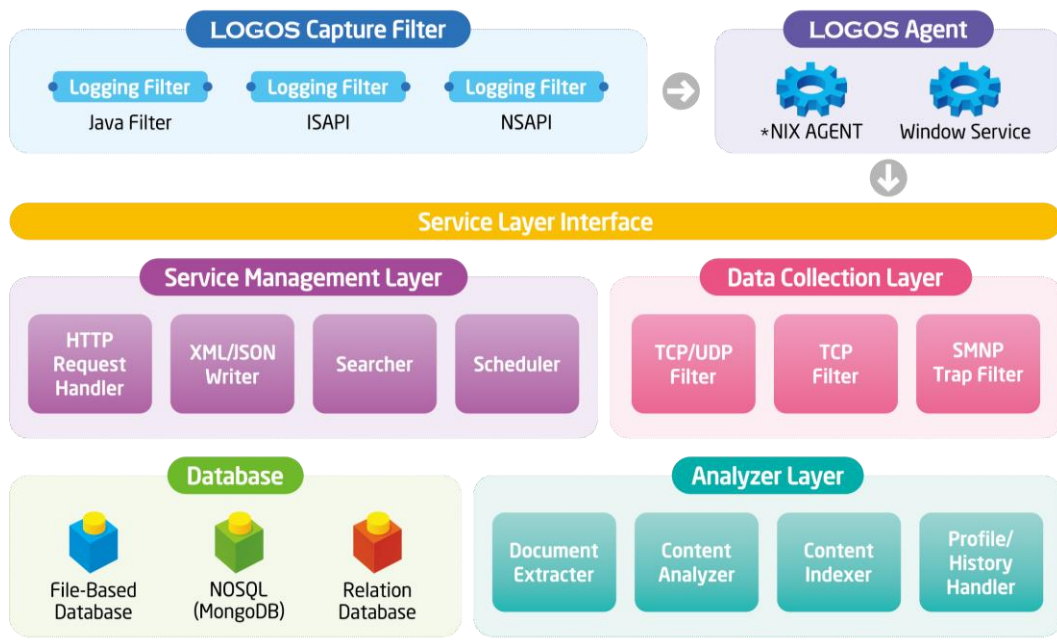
LOGOS Capture Filter

Logging Filter
Java Filter

Logging Filter
ISAPI

Logging Filter
NSAPI

LOGOS Agent

*NIX AGENT

Window Service

Service Layer Interface

Service Management Layer

HTTP Request Handler

XML/JSON Writer

Searcher

Scheduler

Data Collection Layer

TCP/UDP Filter

TCP Filter

SMNP Trap Filter

Database

File-Based Database

NOSQL (MongoDB)

Relation Database

Analyzer Layer

Document Extracter

Content Analyzer

Content Indexer

Profile/ History Handler